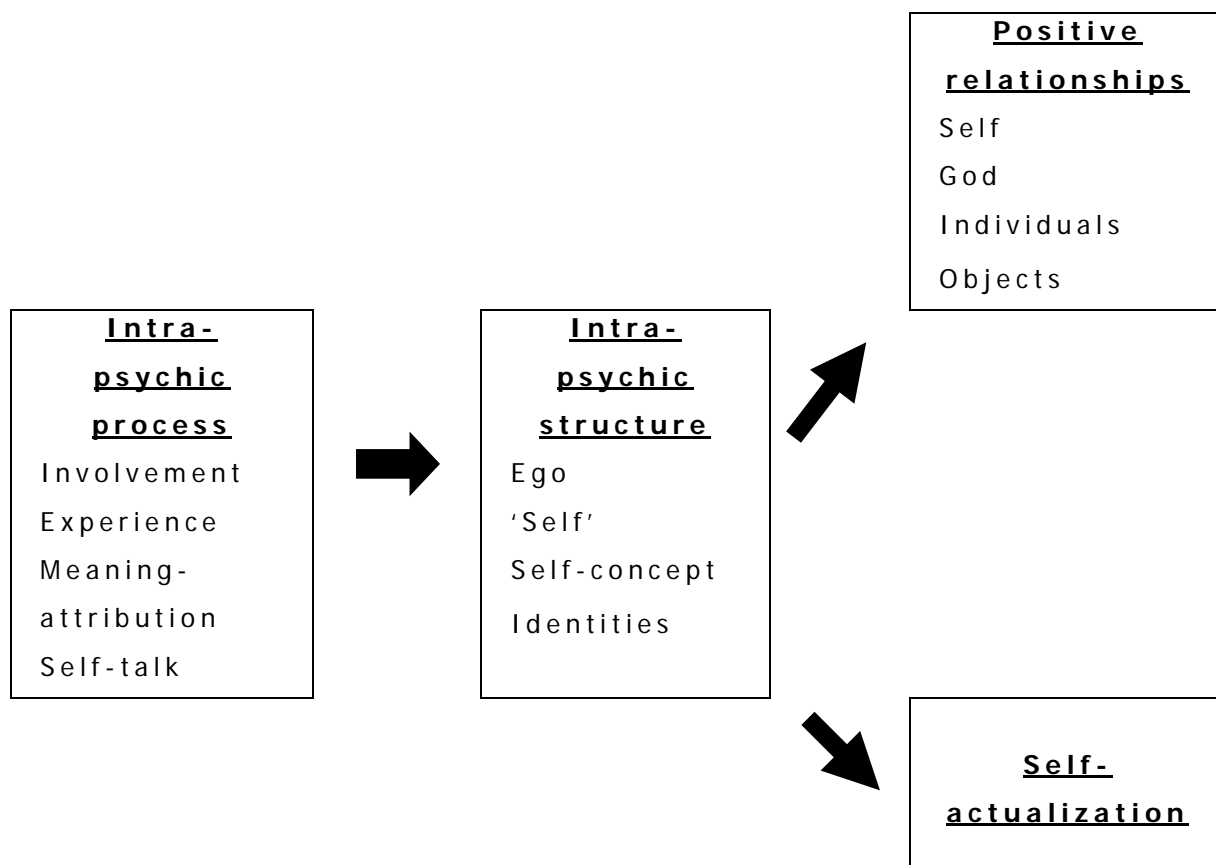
Positive relationships
Self
God
Individuals
Objects

Intra-psychic process
Involvement
Experience
Meaning-attribution
Self-talk

Intra-psychic structure
Ego
'Self'
Self-concept
Identities

Self-actualization